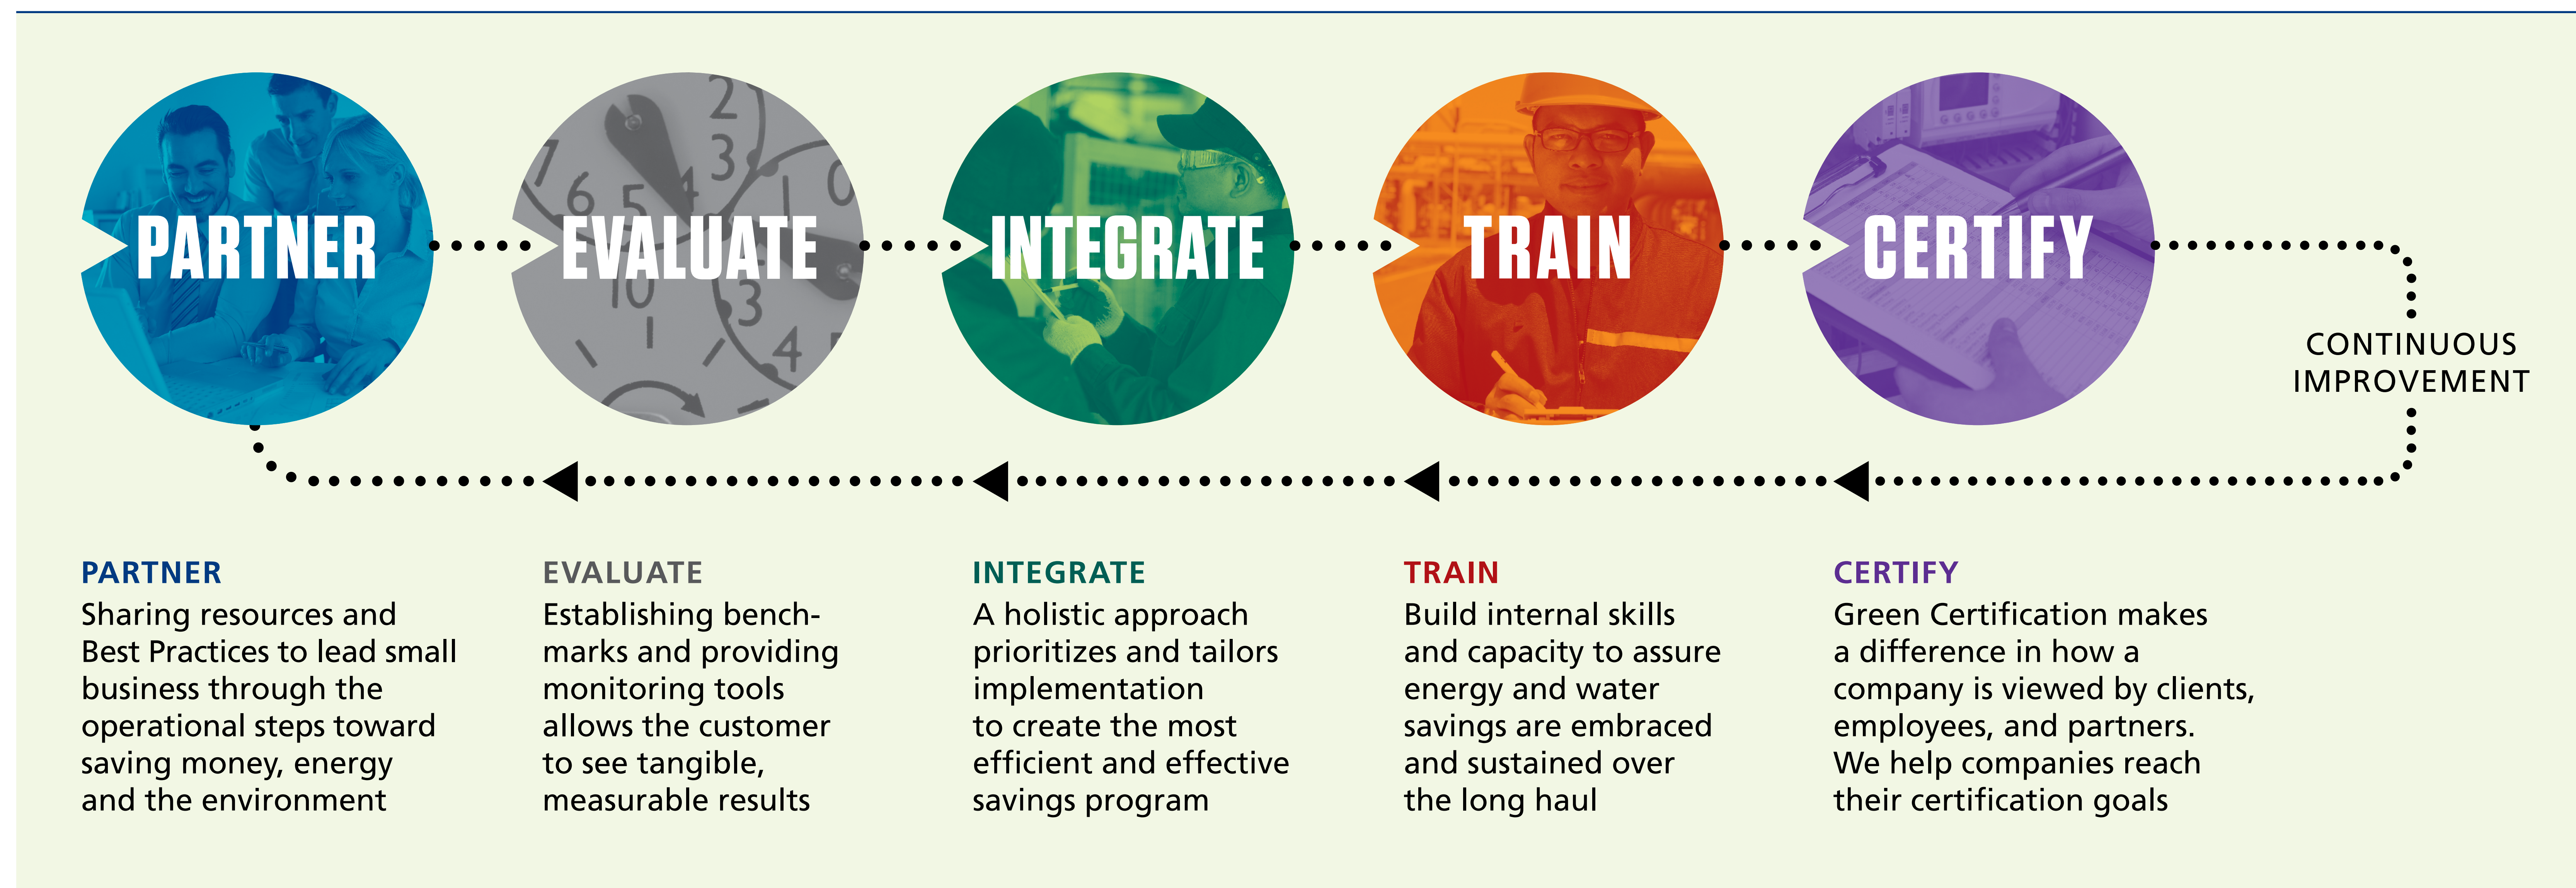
PARTNER

EVALUATE

INTEGRATE

TRAIN

CERTIFY

CONTINUOUS IMPROVEMENT

PARTNER
Sharing resources and Best Practices to lead small business through the operational steps toward saving money, energy and the environment

EVALUATE
Establishing benchmarks and providing monitoring tools allows the customer to see tangible, measurable results

INTEGRATE
A holistic approach prioritizes and tailors implementation to create the most efficient and effective savings program

TRAIN
Build internal skills and capacity to assure energy and water savings are embraced and sustained over the long haul

CERTIFY
Green Certification makes a difference in how a company is viewed by clients, employees, and partners. We help companies reach their certification goals